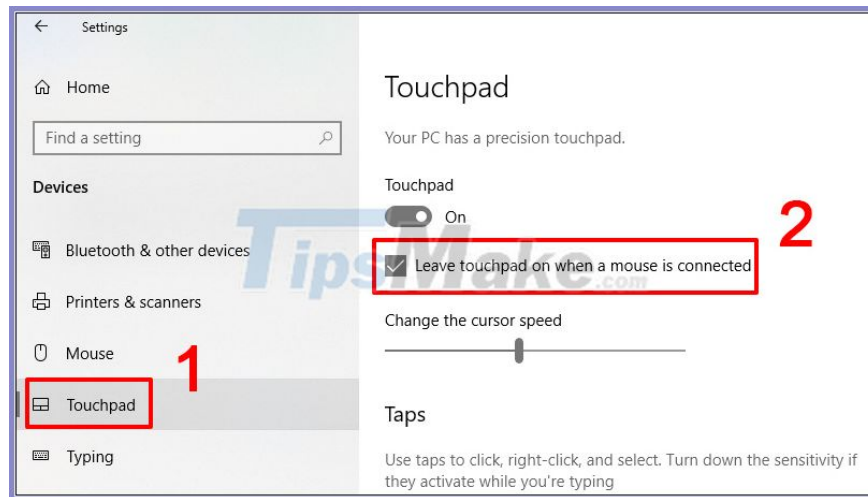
Settings

Home

Find a setting

Devices

Bluetooth & other devices

Printers & scanners

Mouse

Touchpad

Typing

1

Touchpad

Your PC has a precision touchpad.

Touchpad

On

2

Leave touchpad on when a mouse is connected

Change the cursor speed

Taps

Use taps to click, right-click, and select. Turn down the sensitivity if they activate while you're typing

TipsMake.com